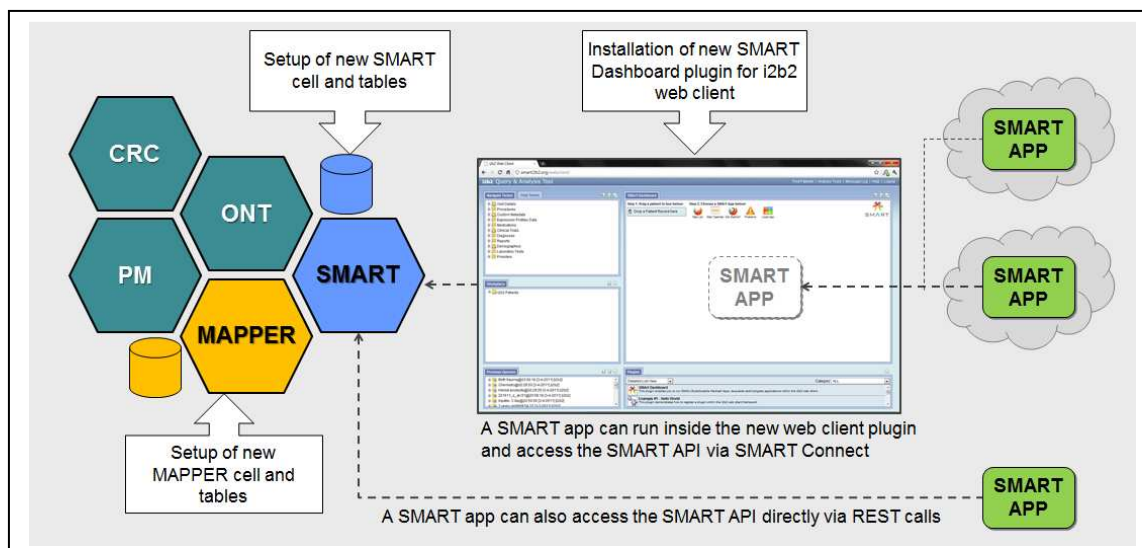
Setup of new SMART cell and tables

Installation of new SMART Dashboard plugin for i2b2 web client

CRC

ONT

PM

SMART

MAPPER

SMART APP

SMART APP

SMART APP

SMART APP

Setup of new MAPPER cell and tables

A SMART app can run inside the new web client plugin and access the SMART API via SMART Connect

A SMART app can also access the SMART API directly via REST calls